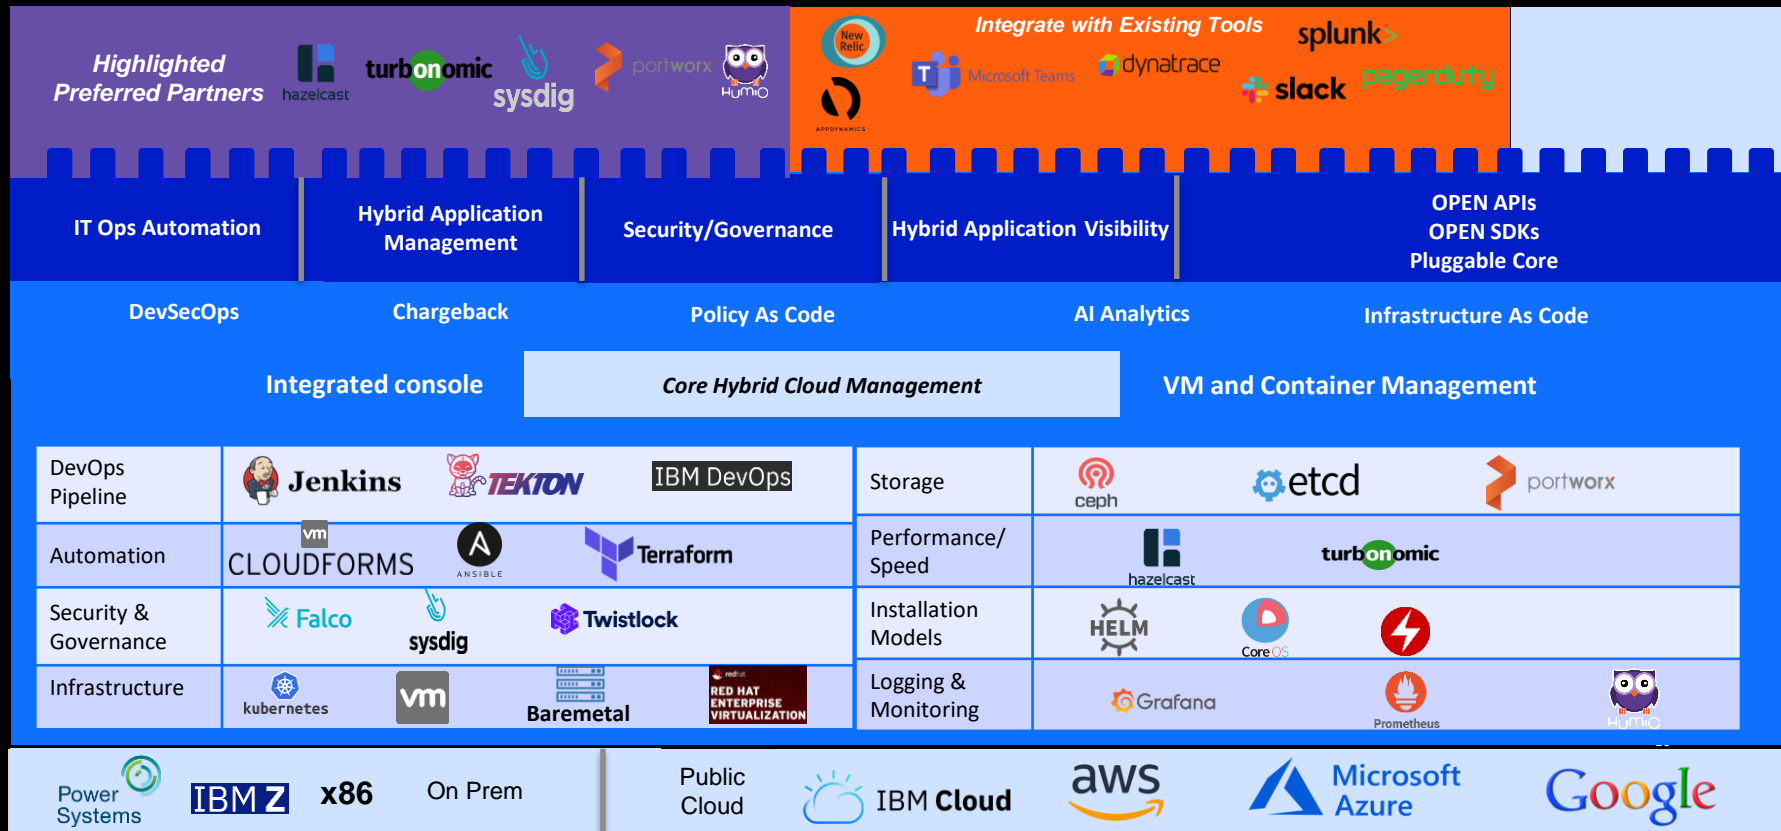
Highlighted Preferred Partners

hazelcast turbonomic sysdig portworx HUMIO

New Relic APPDYNAMICS

Integrate with Existing Tools

Microsoft Teams dynatrace splunk> slack pagerduty

IT Ops Automation

Hybrid Application Management

Security/Governance

Hybrid Application Visibility

OPEN APIs
OPEN SDKs
Pluggable Core

DevSecOps

Chargeback

Policy As Code

AI Analytics

Infrastructure As Code

Integrated console

Core Hybrid Cloud Management

VM and Container Management

| DevOps Pipeline | Jenkins TEKTON IBM DevOps | Storage | ceph etcd portworx |
|---|---|---|---|
| Automation | vm CLOUDFORMS ANSIBLE Terraform | Performance/ Speed | hazelcast turbonomic |
| Security & Governance | Falco sysdig Twistlock | Installation Models | HELM CoreOS |
| Infrastructure | kubernetes vm Baremetal red hat RED HAT ENTERPRISE VIRTUALIZATION | Logging & Monitoring | Grafana Prometheus HUMIO |

Power Systems IBM Z x86 On Prem

Public Cloud IBM Cloud aws Microsoft Azure Google